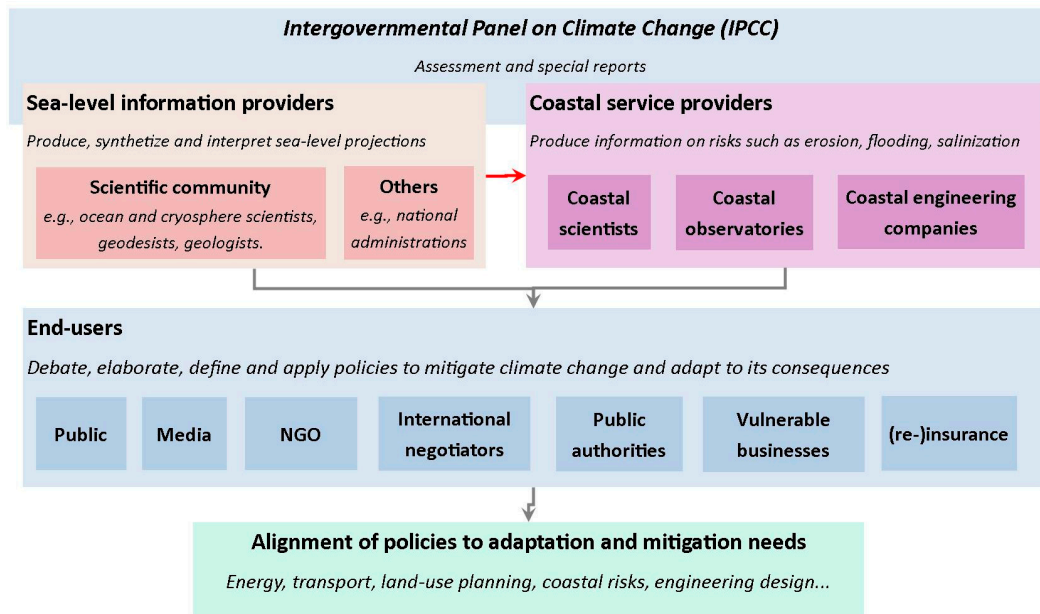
Intergovernmental Panel on Climate Change (IPCC)

Assessment and special reports

Sea-level information providers

Produce, synthetize and interpret sea-level projections

Scientific community
e.g., ocean and cryosphere scientists, geodesists, geologists.

Others
e.g., national administrations

Coastal service providers

Produce information on risks such as erosion, flooding, salinization

Coastal scientists

Coastal observatories

Coastal engineering companies

End-users

Debate, elaborate, define and apply policies to mitigate climate change and adapt to its consequences

Public

Media

NGO

International negotiators

Public authorities

Vulnerable businesses

(re-)insurance

Alignment of policies to adaptation and mitigation needs

Energy, transport, land-use planning, coastal risks, engineering design...